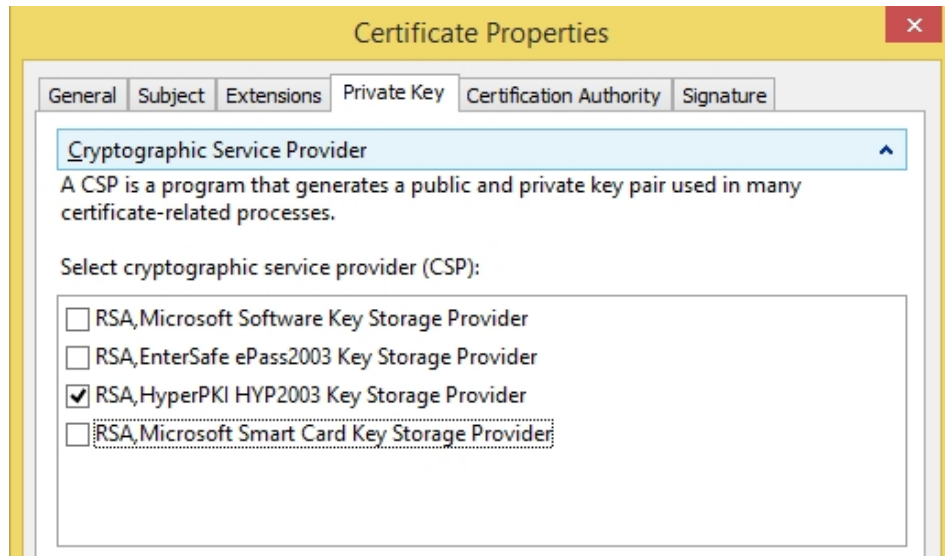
Certificate Properties

×

General | Subject | Extensions | Private Key | Certification Authority | Signature

Cryptographic Service Provider

A CSP is a program that generates a public and private key pair used in many certificate-related processes.

Select cryptographic service provider (CSP):

☐ RSA,Microsoft Software Key Storage Provider
☐ RSA,EnterSafe ePass2003 Key Storage Provider
☑ RSA,HyperPKI HYP2003 Key Storage Provider
☐ RSA,Microsoft Smart Card Key Storage Provider